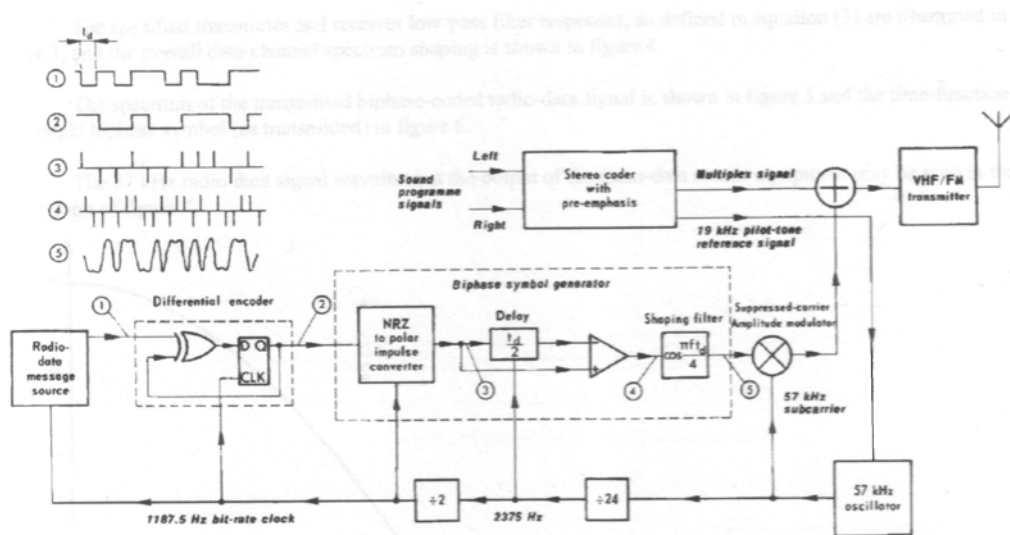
The specified transmitter and receiver low-pass filter response, as defined in equation (1) are illustrated in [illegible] 3, and the overall data-channel spectrum shaping is shown in figure 4.

The spectrum of the transmitted biphase-coded radio-data signal is shown in figure 5 and the time-function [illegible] single biphase symbol (as transmitted) in figure 6.

The 57 kHz radio-data signal waveform at the output of the radio-data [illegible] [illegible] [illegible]

$t_d$

①

②

③

④

⑤

Left

Sound programme signals

Right

Stereo coder with pre-emphasis

Multiplex signal

19 kHz pilot-tone reference signal

VHF/FM transmitter

Biphase symbol generator

①

Differential encoder

②

Radio-data message source

D Q

CLK

NRZ to polar impulse converter

Delay

$\frac{t_d}{2}$

③

④

Shaping filter

$\cos\frac{\pi f t_d}{4}$

⑤

Suppressed-carrier Amplitude modulator

57 kHz subcarrier

÷2

÷24

1187.5 Hz bit-rate clock

2375 Hz

57 kHz oscillator